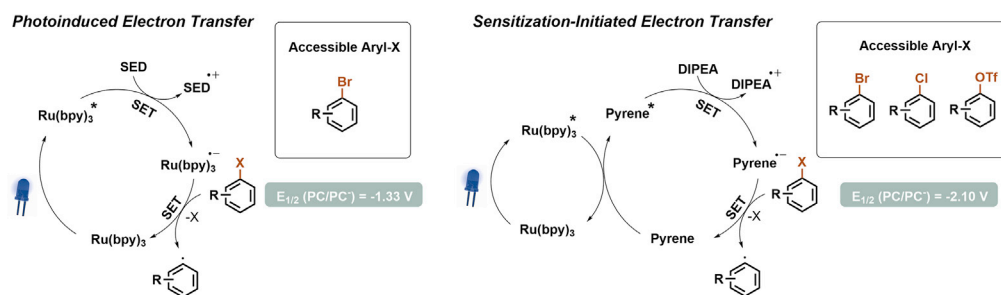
Photoinduced Electron Transfer

Accessible Aryl-X

Br

R

SED

$SED^{\bullet+}$

SET

$Ru(bpy)_3^*$

$Ru(bpy)_3^{\bullet-}$

X

R

SET

-X

$Ru(bpy)_3$

R

$E_{1/2}$ (PC/PC$^-$) = -1.33 V

Sensitization-Initiated Electron Transfer

Accessible Aryl-X

Br

Cl

OTf

R

R

R

DIPEA

$DIPEA^{\bullet+}$

SET

$Ru(bpy)_3^*$

$Pyrene^*$

$Pyrene^{\bullet-}$

X

R

SET

-X

$Ru(bpy)_3$

Pyrene

R

$E_{1/2}$ (PC/PC$^-$) = -2.10 V